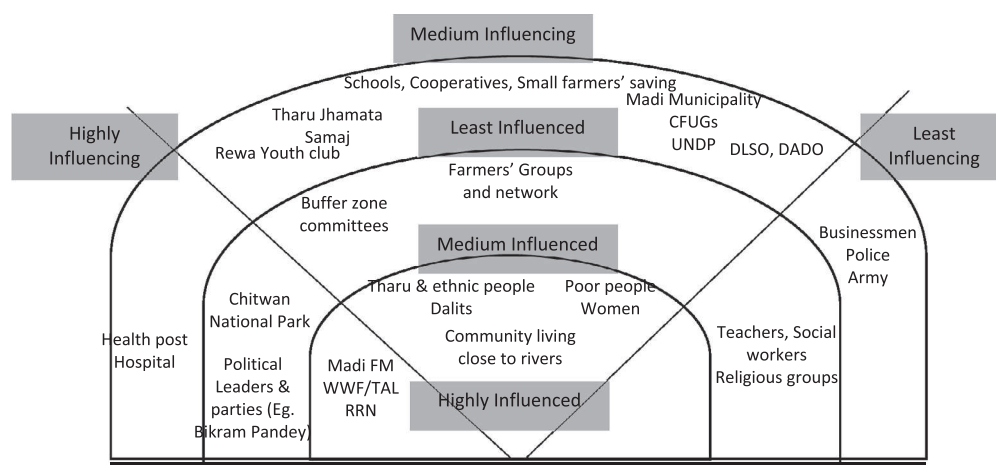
Medium Influencing

Schools, Cooperatives, Small farmers' saving

Highly Influencing

Tharu Jhamata Samaj

Rewa Youth club

Least Influenced

Madi Municipality
CFUGs
UNDP

DLSO, DADO

Least Influencing

Farmers' Groups and network

Buffer zone committees

Medium Influenced

Businessmen
Police
Army

Chitwan National Park

Tharu & ethnic people
Dalits

Poor people
Women

Health post
Hospital

Political Leaders & parties (Eg. Bikram Pandey)

Madi FM
WWF/TAL
RRN

Community living close to rivers

Teachers, Social workers
Religious groups

Highly Influenced